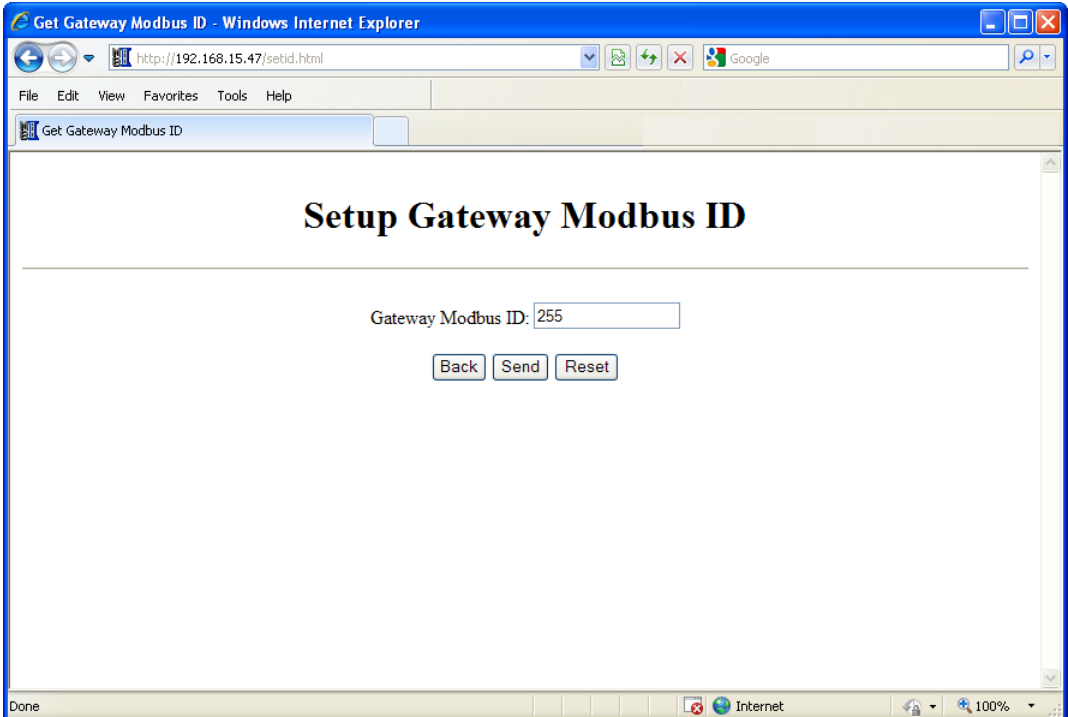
Get Gateway Modbus ID - Windows Internet Explorer

http://192.168.15.47/setid.html

Google

File Edit View Favorites Tools Help

Get Gateway Modbus ID

Setup Gateway Modbus ID

Gateway Modbus ID: 255

Back Send Reset

Done

Internet

100%